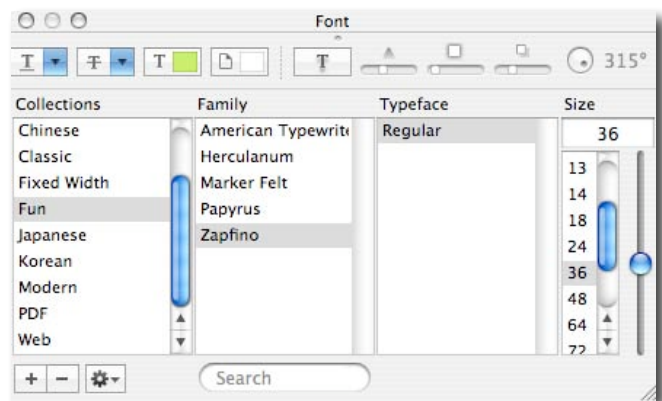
Font

T T T 315°

| Collections | Family | Typeface | Size |
|---|---|---|---|
| Chinese | American Typewrit | Regular | 36 |
| Classic | Herculanum | | 13 |
| Fixed Width | Marker Felt | | 14 |
| Fun | Papyrus | | 18 |
| Japanese | Zapfino | | 24 |
| Korean | | | 36 |
| Modern | | | 48 |
| PDF | | | 64 |
| Web | | | 72 |

+ −

Search